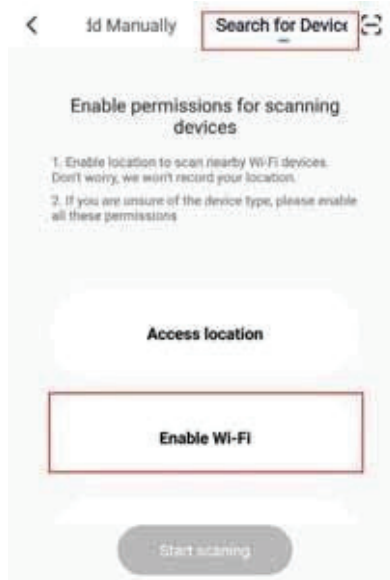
< dd Manually Search for Devic

Enable permissions for scanning devices

1. Enable location to scan nearby Wi-Fi devices. Don't worry, we won't record your location.

2. If you are unsure of the device type, please enable all these permissions

Access location

Enable Wi-Fi

Start scaning